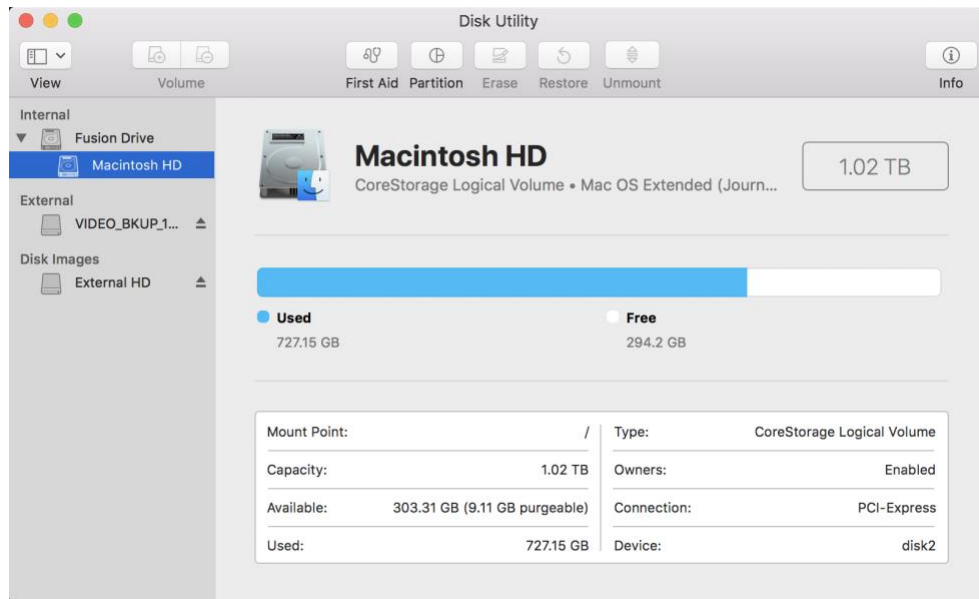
Disk Utility

View

Volume

First Aid Partition Erase Restore Unmount

Info

Internal

Fusion Drive

Macintosh HD

External

VIDEO_BKUP_1...

Disk Images

External HD

Macintosh HD

CoreStorage Logical Volume • Mac OS Extended (Journ...

1.02 TB

Used
727.15 GB

Free
294.2 GB

| Mount Point: | / | Type: | CoreStorage Logical Volume |
|---|---|---|---|
| Capacity: | 1.02 TB | Owners: | Enabled |
| Available: | 303.31 GB (9.11 GB purgeable) | Connection: | PCI-Express |
| Used: | 727.15 GB | Device: | disk2 |